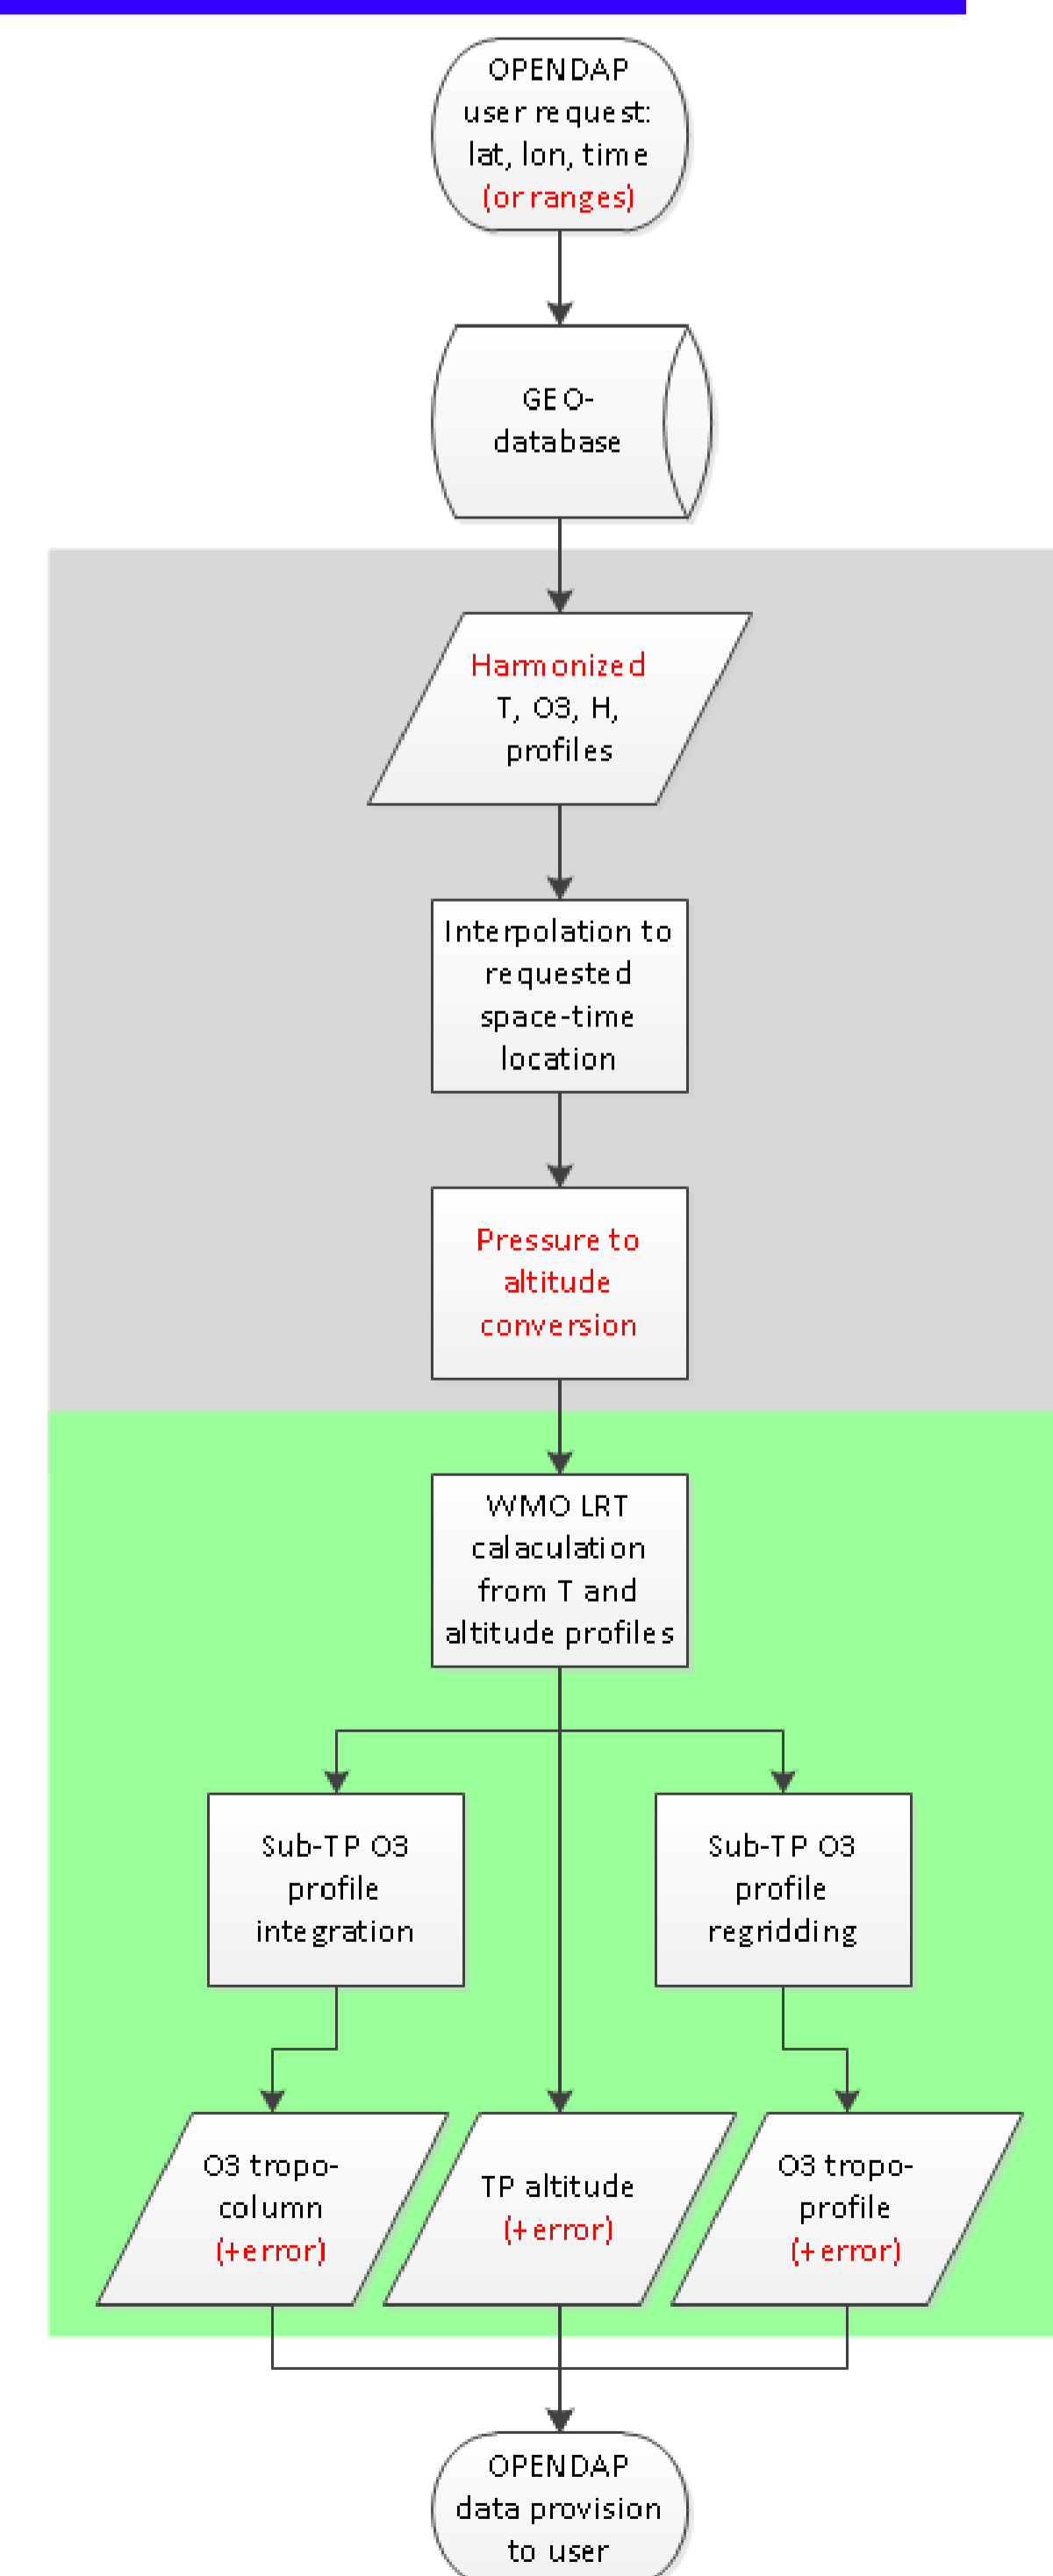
OPENDAP user request: lat, lon, time (or ranges)

GEO-database

Harmonized T, O3, H, profiles

Interpolation to requested space-time location

Pressure to altitude conversion

WMO LRT calaculation from T and altitude profiles

Sub-TP O3 profile integration

Sub-TP O3 profile regridding

O3 tropo-column (+error)

TP altitude (+error)

O3 tropo-profile (+error)

OPENDAP data provision to user